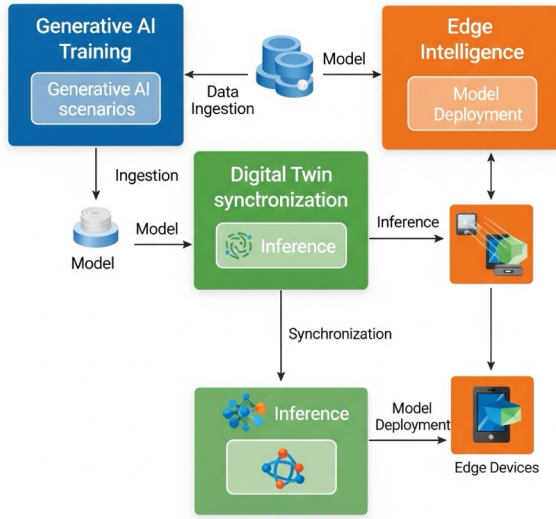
Generative AI Training

Generative AI scenarios

Model

Data Ingestion

Edge Intelligence

Model Deployment

Ingestion

Model

Model

Digital Twin synchronization

Inference

Inference

Synchronization

Inference

Model Deployment

Edge Devices